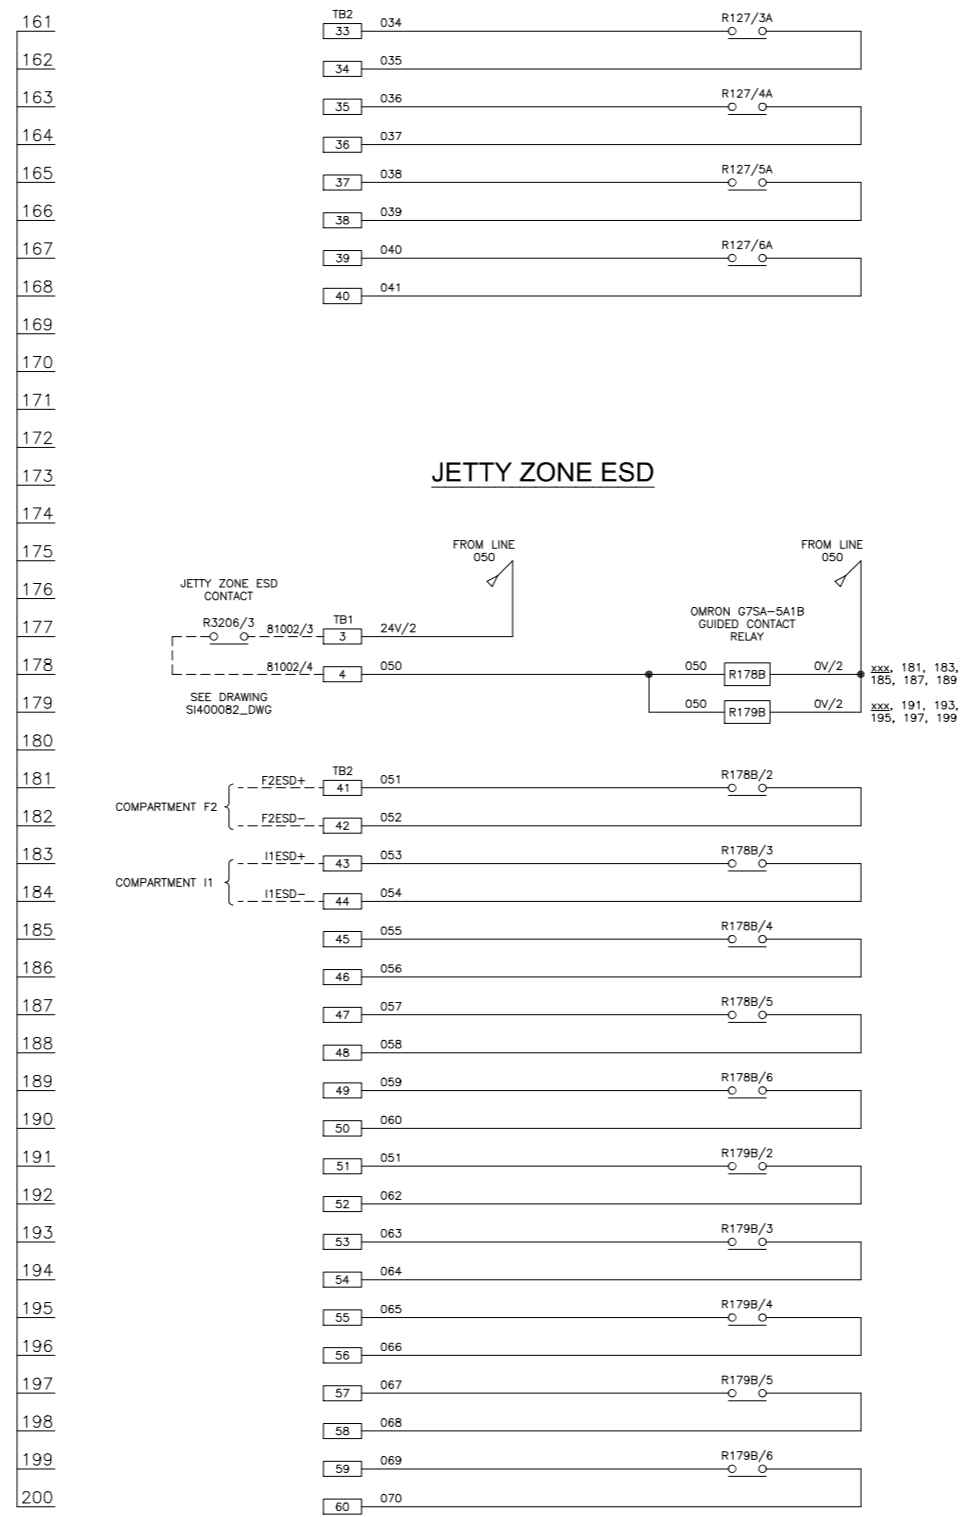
161
TB2
33 034 R127/3A
162
34 035
163
35 036 R127/4A
164
36 037
165
37 038 R127/5A
166
38 039
167
39 040 R127/6A
168
40 041
169
170
171
172
173
JETTY ZONE ESD
174
175
FROM LINE 050
FROM LINE 050
176
JETTY ZONE ESD CONTACT
OMRON G7SA-5A1B GUIDED CONTACT RELAY
177
R3206/3 81002/3 TB1 3 24V/2
178
81002/4 4 050 050 R178B 0V/2 xxx, 181, 183, 185, 187, 189
179
SEE DRAWING SI400082_DWG
050 R179B 0V/2 xxx, 191, 193, 195, 197, 199
180
181
COMPARTMENT F2
F2ESD+ TB2 41 051 R178B/2
182
F2ESD- 42 052
183
COMPARTMENT I1
I1ESD+ 43 053 R178B/3
184
I1ESD- 44 054
185
45 055 R178B/4
186
46 056
187
47 057 R178B/5
188
48 058
189
49 059 R178B/6
190
50 060
191
51 051 R179B/2
192
52 062
193
53 063 R179B/3
194
54 064
195
55 065 R179B/4
196
56 066
197
57 067 R179B/5
198
58 068
199
59 069 R179B/6
200
60 070